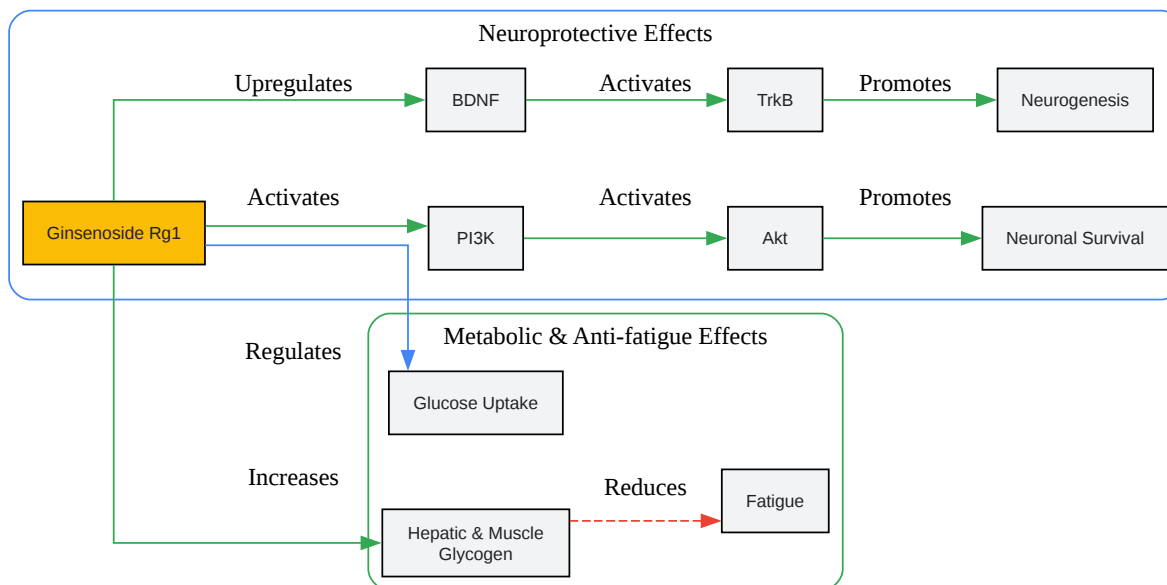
Neuroprotective Effects

Upregulates

BDNF

Activates

TrkB

Promotes

Neurogenesis

Activates

Ginsenoside Rg1

PI3K

Activates

Akt

Promotes

Neuronal Survival

Metabolic & Anti-fatigue Effects

Regulates

Glucose Uptake

Increases

Reduces

Fatigue

Hepatic & Muscle Glycogen